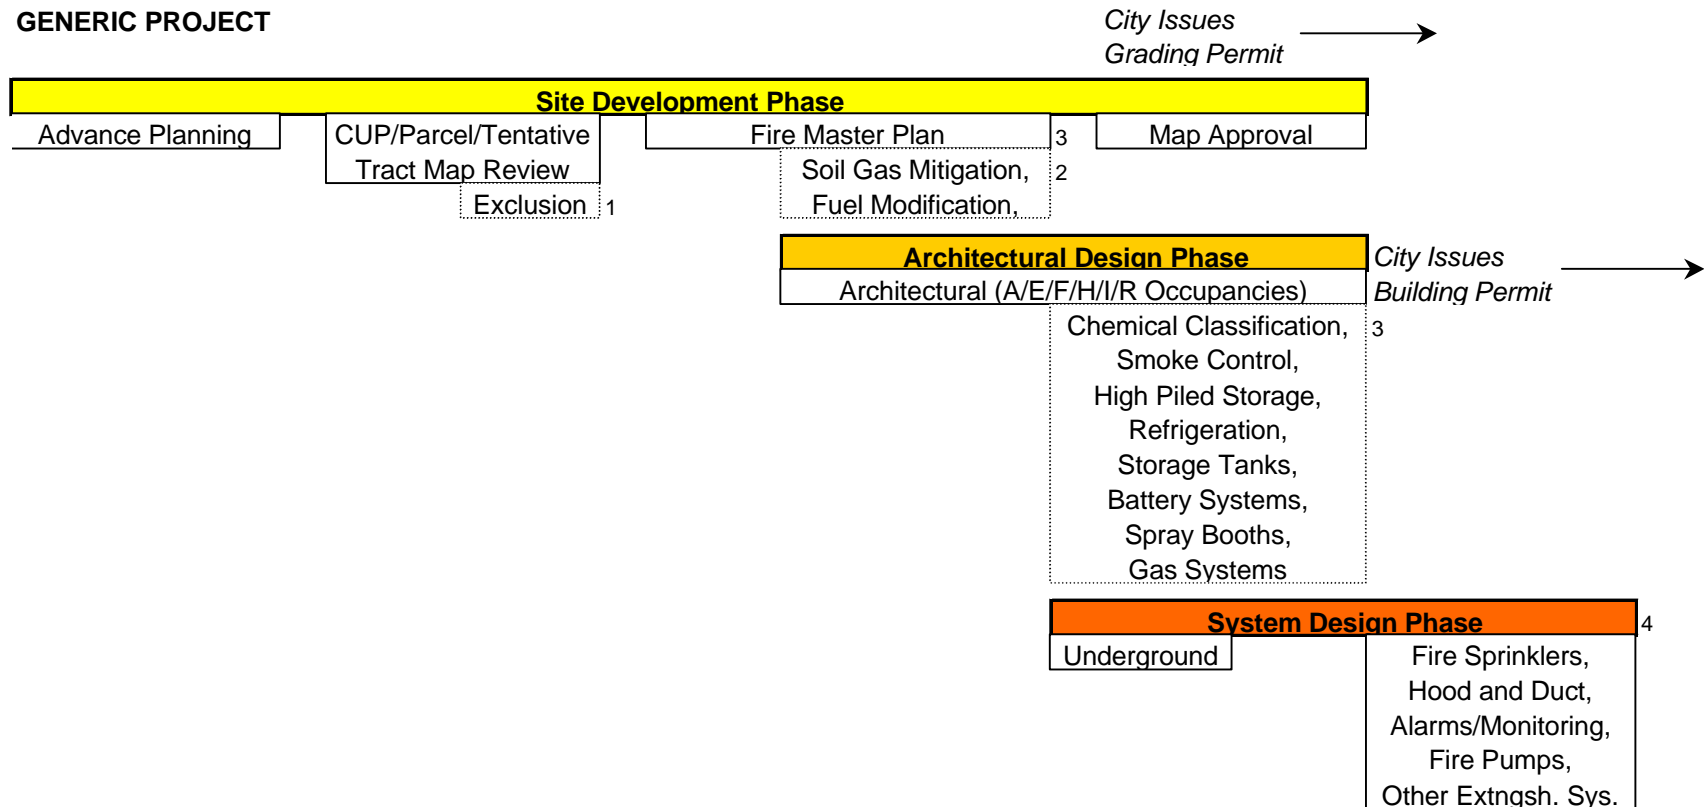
GENERIC PROJECT

City Issues
Grading Permit

Site Development Phase

Advance Planning

CUP/Parcel/Tentative Tract Map Review

Exclusion 1

Fire Master Plan 3

Soil Gas Mitigation, Fuel Modification, 2

Map Approval

Architectural Design Phase

Architectural (A/E/F/H/I/R Occupancies)

City Issues
Building Permit

Chemical Classification, Smoke Control, High Piled Storage, Refrigeration, Storage Tanks, Battery Systems, Spray Booths, Gas Systems 3

System Design Phase 4

Underground

Fire Sprinklers, Hood and Duct, Alarms/Monitoring, Fire Pumps, Other Extngsh. Sys.